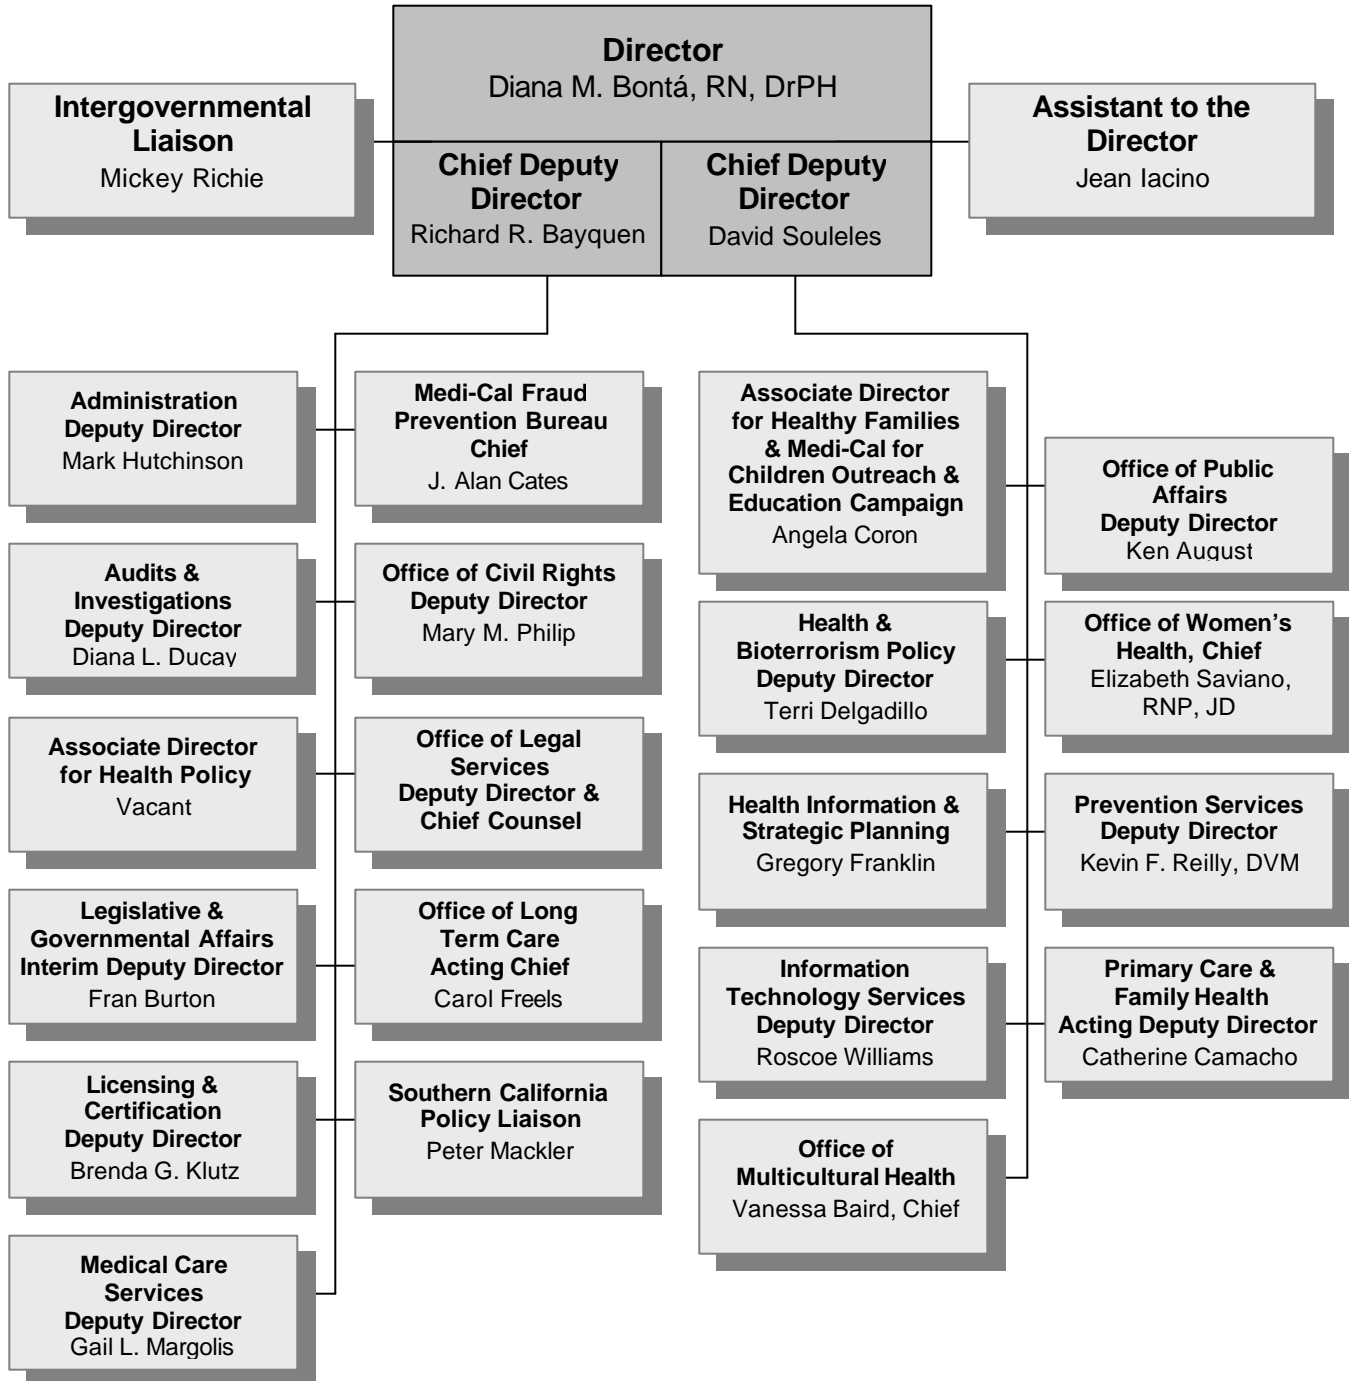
Director
Diana M. Bontá, RN, DrPH

Intergovernmental Liaison
Mickey Richie

Chief Deputy Director
Richard R. Bayquen

Chief Deputy Director
David Souleles

Assistant to the Director
Jean Iacino

Administration Deputy Director
Mark Hutchinson

Medi-Cal Fraud Prevention Bureau Chief
J. Alan Cates

Audits & Investigations Deputy Director
Diana L. Ducay

Office of Civil Rights Deputy Director
Mary M. Philip

Associate Director for Health Policy
Vacant

Office of Legal Services Deputy Director & Chief Counsel

Legislative & Governmental Affairs Interim Deputy Director
Fran Burton

Office of Long Term Care Acting Chief
Carol Freels

Licensing & Certification Deputy Director
Brenda G. Klutz

Southern California Policy Liaison
Peter Mackler

Medical Care Services Deputy Director
Gail L. Margolis

Associate Director for Healthy Families & Medi-Cal for Children Outreach & Education Campaign
Angela Coron

Office of Public Affairs Deputy Director
Ken August

Health & Bioterrorism Policy Deputy Director
Terri Delgadillo

Office of Women's Health, Chief
Elizabeth Saviano, RNP, JD

Health Information & Strategic Planning
Gregory Franklin

Prevention Services Deputy Director
Kevin F. Reilly, DVM

Information Technology Services Deputy Director
Roscoe Williams

Primary Care & Family Health Acting Deputy Director
Catherine Camacho

Office of Multicultural Health
Vanessa Baird, Chief